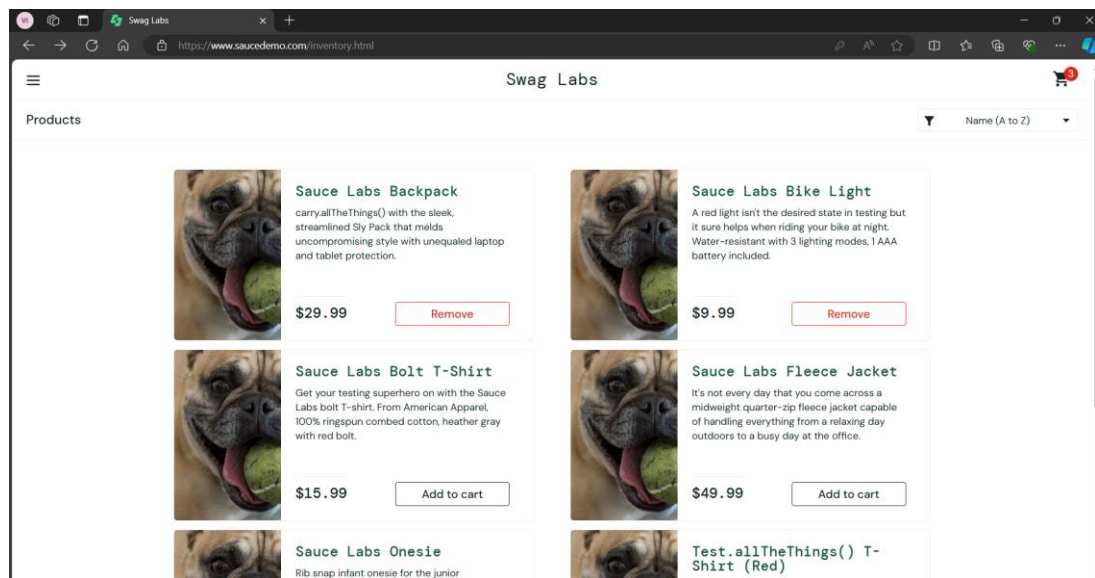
Swag Labs
https://www.saucedemo.com/inventory.html

Swag Labs
3

Products
Name (A to Z)

Sauce Labs Backpack
carry.allTheThings() with the sleek, streamlined Sly Pack that melds uncompromising style with unequaled laptop and tablet protection.
$29.99
Remove

Sauce Labs Bike Light
A red light isn't the desired state in testing but it sure helps when riding your bike at night. Water-resistant with 3 lighting modes, 1 AAA battery included.
$9.99
Remove

Sauce Labs Bolt T-Shirt
Get your testing superhero on with the Sauce Labs bolt T-shirt. From American Apparel, 100% ringspun combed cotton, heather gray with red bolt.
$15.99
Add to cart

Sauce Labs Fleece Jacket
It's not every day that you come across a midweight quarter-zip fleece jacket capable of handling everything from a relaxing day outdoors to a busy day at the office.
$49.99
Add to cart

Sauce Labs Onesie
Rib snap infant onesie for the junior

Test.allTheThings() T-Shirt (Red)